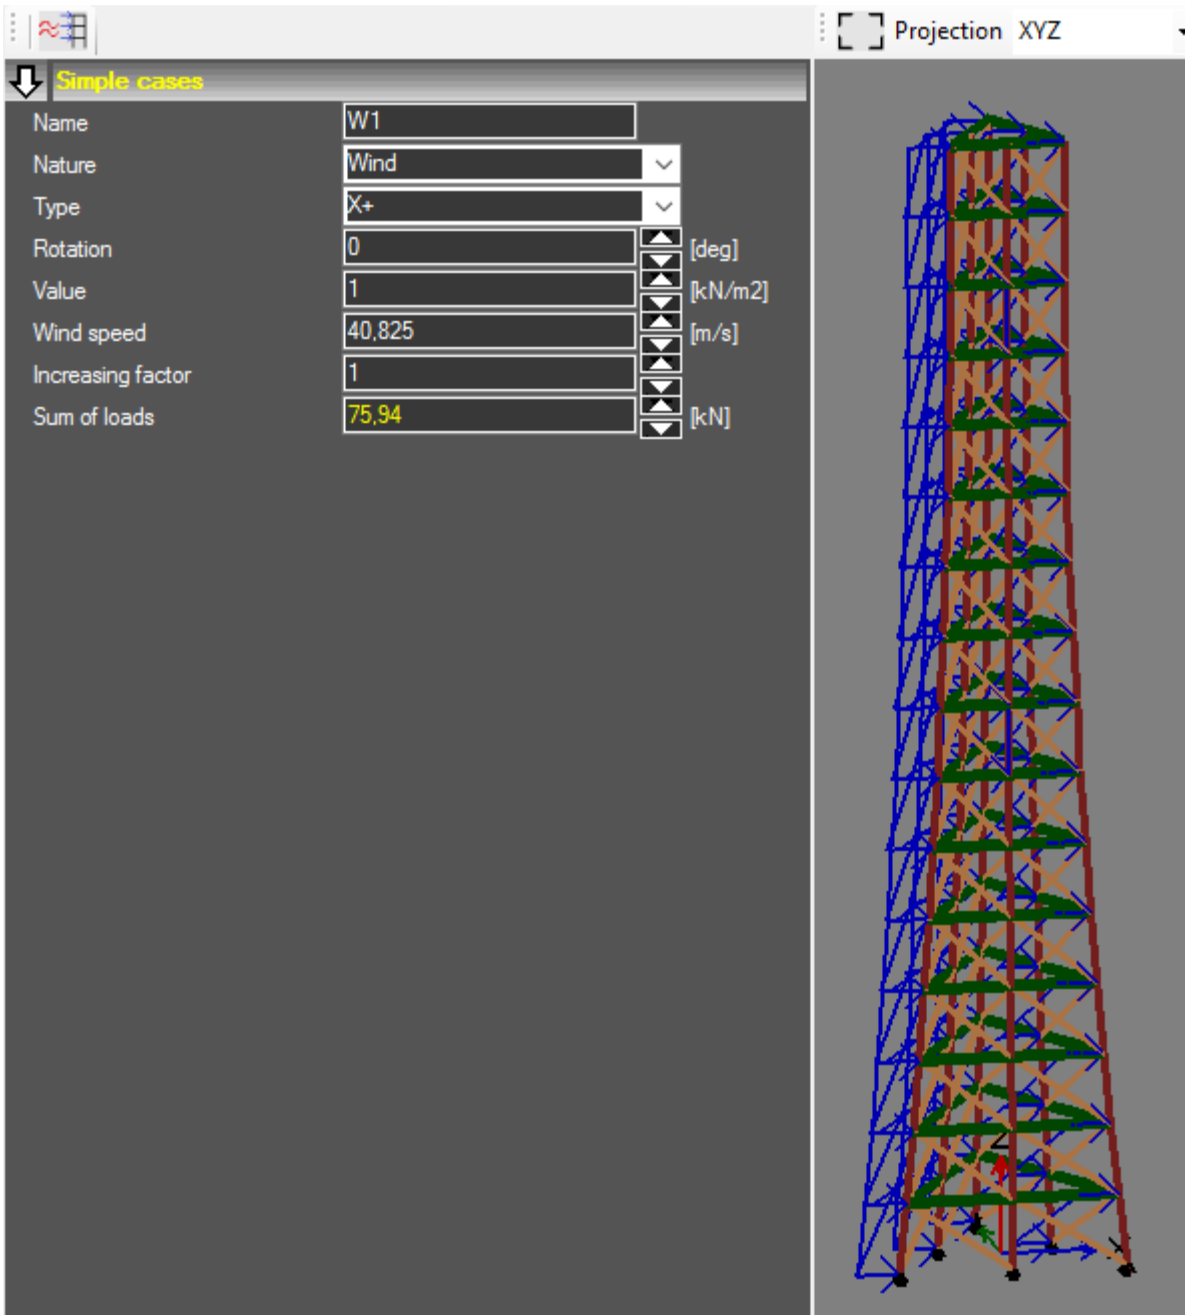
Projection XYZ

Simple cases

| Name | W1 | |
|---|---|---|
| Nature | Wind | |
| Type | X+ | |
| Rotation | 0 | [deg] |
| Value | 1 | [kN/m2] |
| Wind speed | 40,825 | [m/s] |
| Increasing factor | 1 | |
| Sum of loads | 75,94 | [kN] |

Z
X